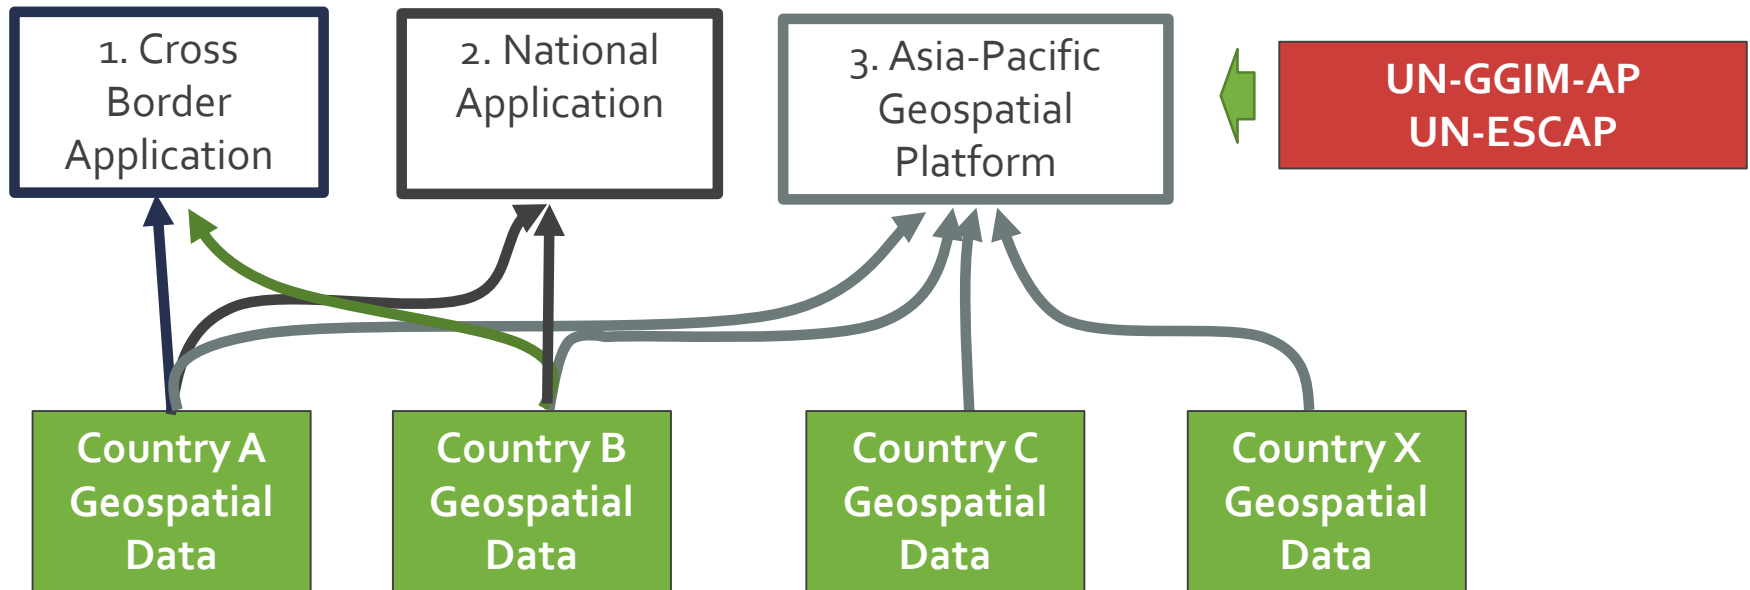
1. Cross Border Application

2. National Application

3. Asia-Pacific Geospatial Platform

UN-GGIM-AP
UN-ESCAP

Country A Geospatial Data

Country B Geospatial Data

Country C Geospatial Data

Country X Geospatial Data